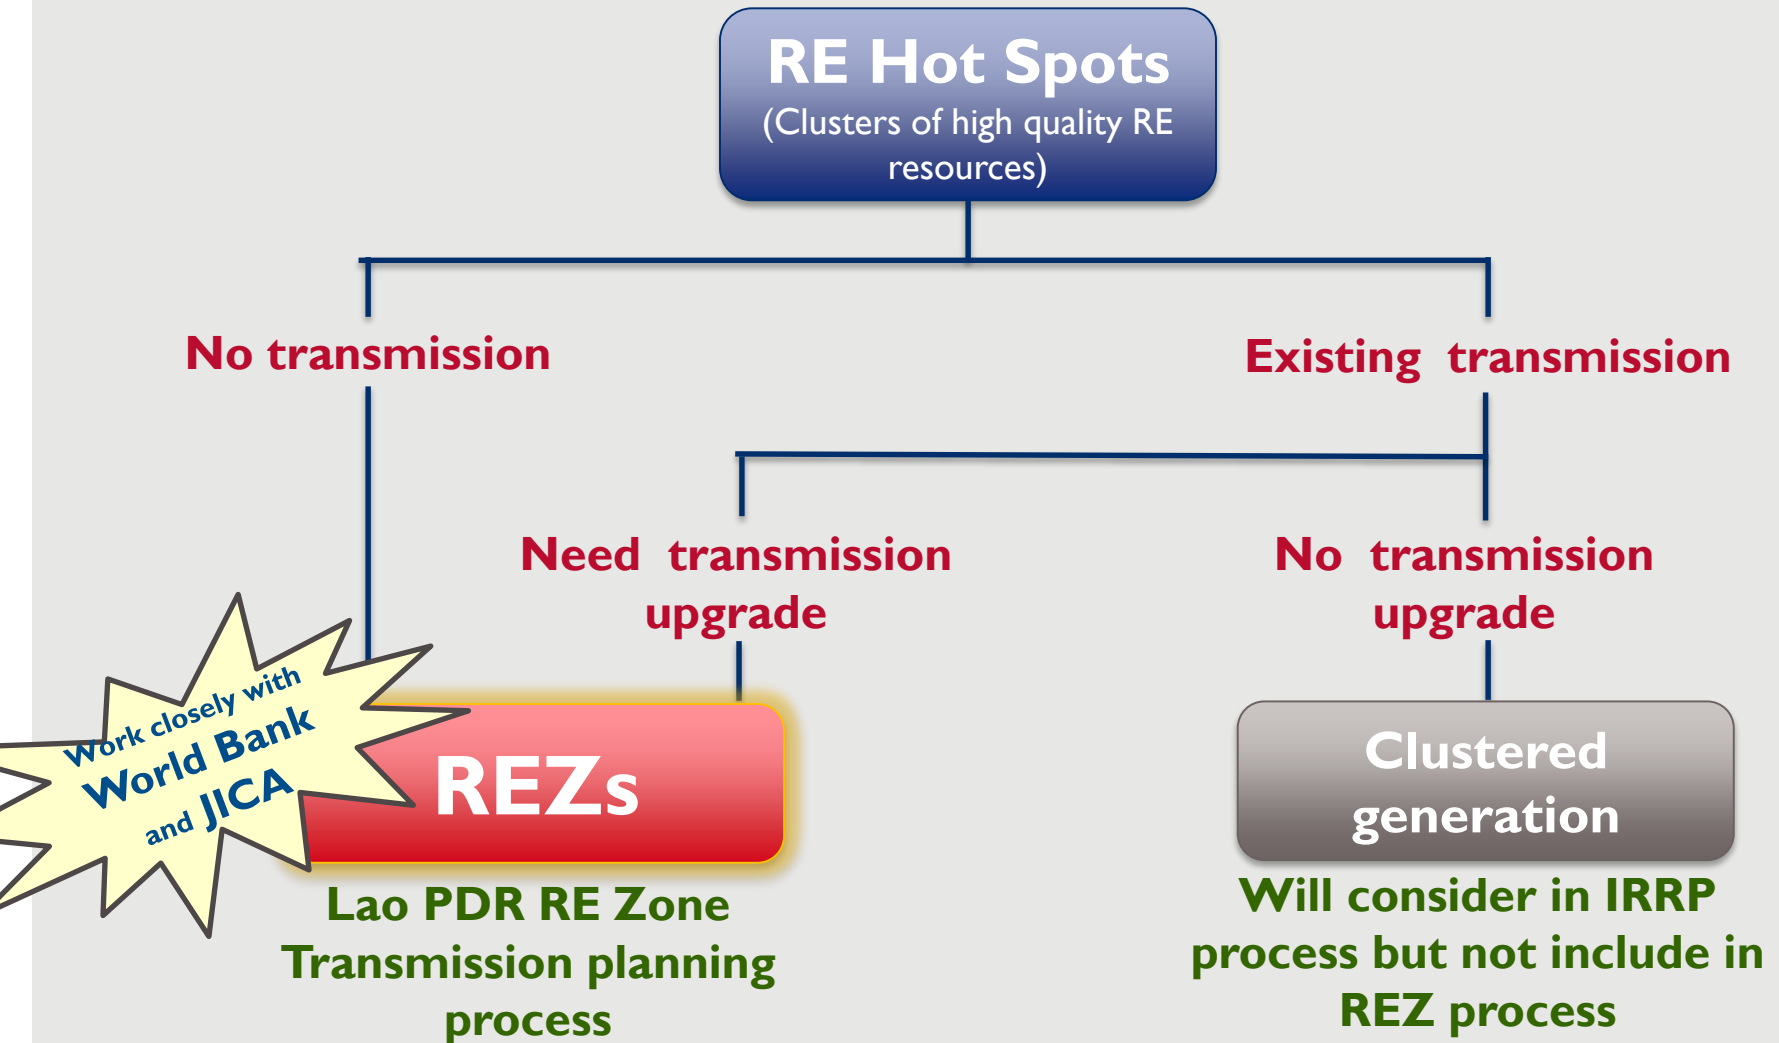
RE Hot Spots
(Clusters of high quality RE resources)

No transmission

Existing transmission

Need transmission upgrade

No transmission upgrade

Work closely with World Bank and JICA

REZs

Lao PDR RE Zone Transmission planning process

Clustered generation

Will consider in IRRP process but not include in REZ process